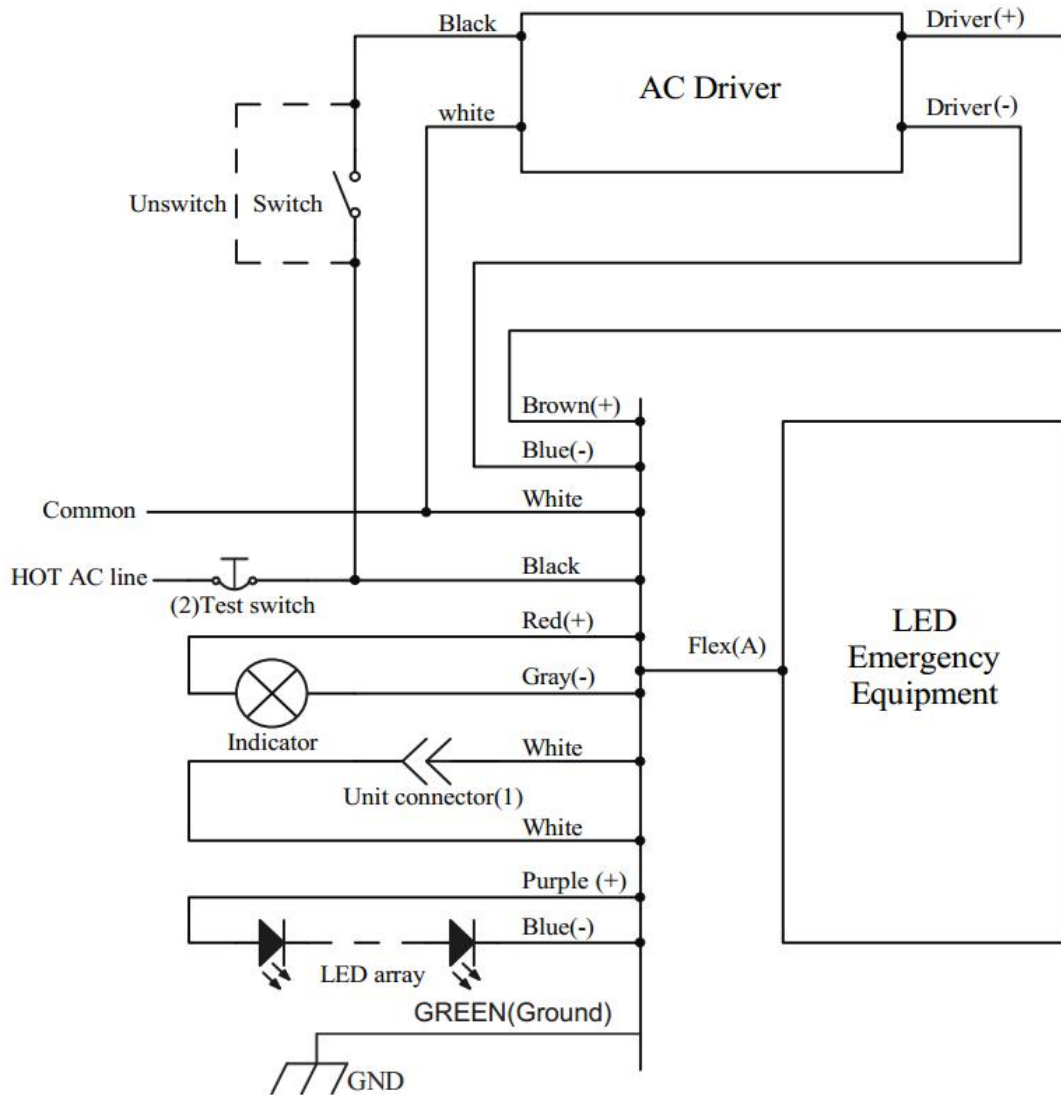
Black
Driver(+)
AC Driver
white
Driver(-)
Unswitch
Switch
Brown(+)
Blue(-)
Common
White
HOT AC line
Black
(2)Test switch
Red(+)
Flex(A)
LED
Emergency
Equipment
Gray(-)
Indicator
White
Unit connector(1)
White
Purple (+)
Blue(-)
LED array
GREEN(Ground)
GND